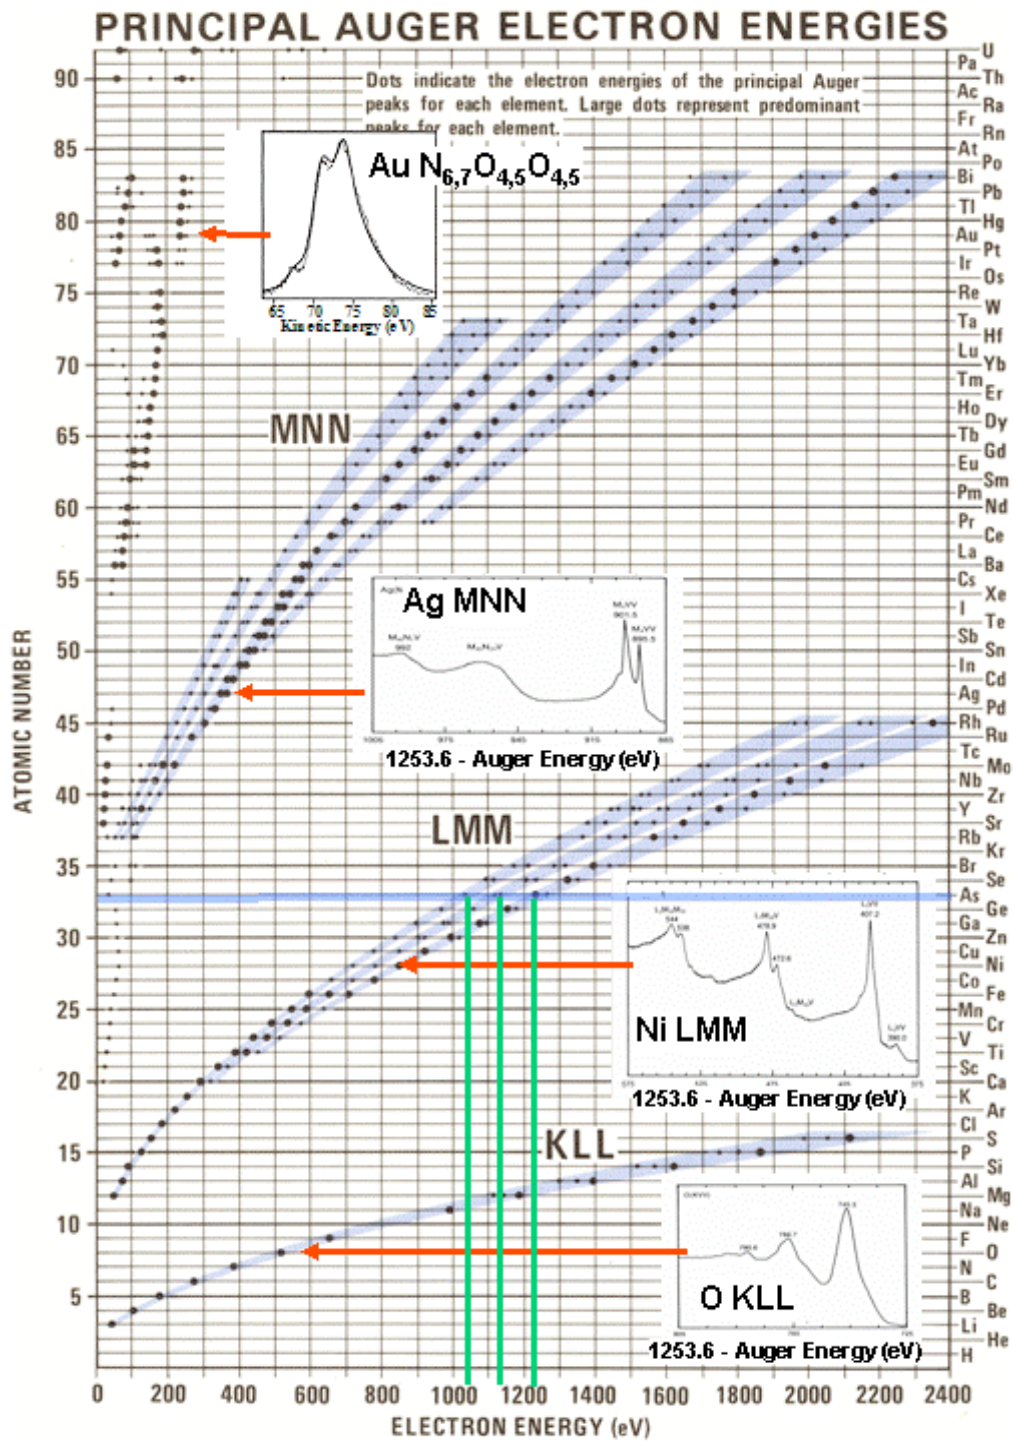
PRINCIPAL AUGER ELECTRON ENERGIES

Dots indicate the electron energies of the principal Auger peaks for each element. Large dots represent predominant peaks for each element.

Au $N_{6,7}O_{4,5}O_{4,5}$

65 70 75 80 85
Kinetic Energy (eV)

MNN

Ag MNN

1253.6 - Auger Energy (eV)

LMM

Ni LMM

1253.6 - Auger Energy (eV)

KLL

O KLL

1253.6 - Auger Energy (eV)

ATOMIC NUMBER

90 85 80 75 70 65 60 55 50 45 40 35 30 25 20 15 10 5

0 200 400 600 800 1000 1200 1400 1600 1800 2000 2200 2400
ELECTRON ENERGY (eV)

U Pa Th Ac Ra Fr Rn At Po Bi Pb Tl Hg Au Pt Ir Os Re W Ta Hf Lu Yb Tm Er Ho Dy Tb Gd Eu Sm Pm Nd Pr Ce La Ba Cs Xe I Te Sb Sn In Cd Ag Pd Rh Ru Tc Mo Nb Zr Y Sr Rb Kr Br Se As Ge Ga Zn Cu Ni Co Fe Mn Cr V Ti Sc Ca K Ar Cl S P Si Al Mg Na Ne F O N C B Be Li He H